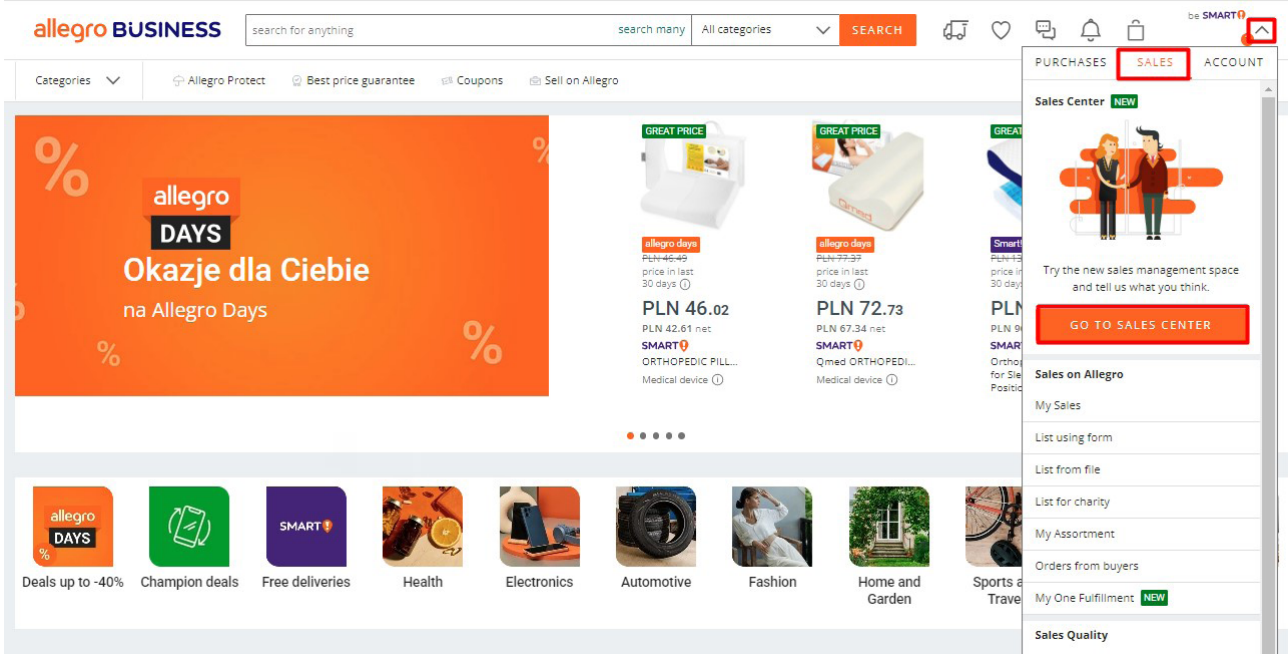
allegro BUSINESS

search for anything search many All categories SEARCH

be SMART!

Categories Allegro Protect Best price guarantee Coupons Sell on Allegro

PURCHASES SALES ACCOUNT

Sales Center NEW

Try the new sales management space and tell us what you think.

GO TO SALES CENTER

Sales on Allegro
My Sales
List using form
List from file
List for charity
My Assortment
Orders from buyers
My One Fulfillment NEW
Sales Quality

%
allegro
DAYS
Okazje dla Ciebie
na Allegro Days
%
%
%

GREAT PRICE
allegro days
PLN 46.49
price in last 30 days
PLN 46.02
PLN 42.61 net
SMART!
ORTHOPEDIC PILL...
Medical device

GREAT PRICE
allegro days
PLN 77.37
price in last 30 days
PLN 72.73
PLN 67.34 net
SMART!
Qmed ORTHOPEDI...
Medical device

GREAT
Smart
PLN 13
price i
30 day
PLN
PLN 9
SMAR
Orthop
for Sle
Positio

allegro DAYS %
Deals up to -40%
Champion deals
SMART!
Free deliveries
Health
Electronics
Automotive
Fashion
Home and Garden
Sports a Trave